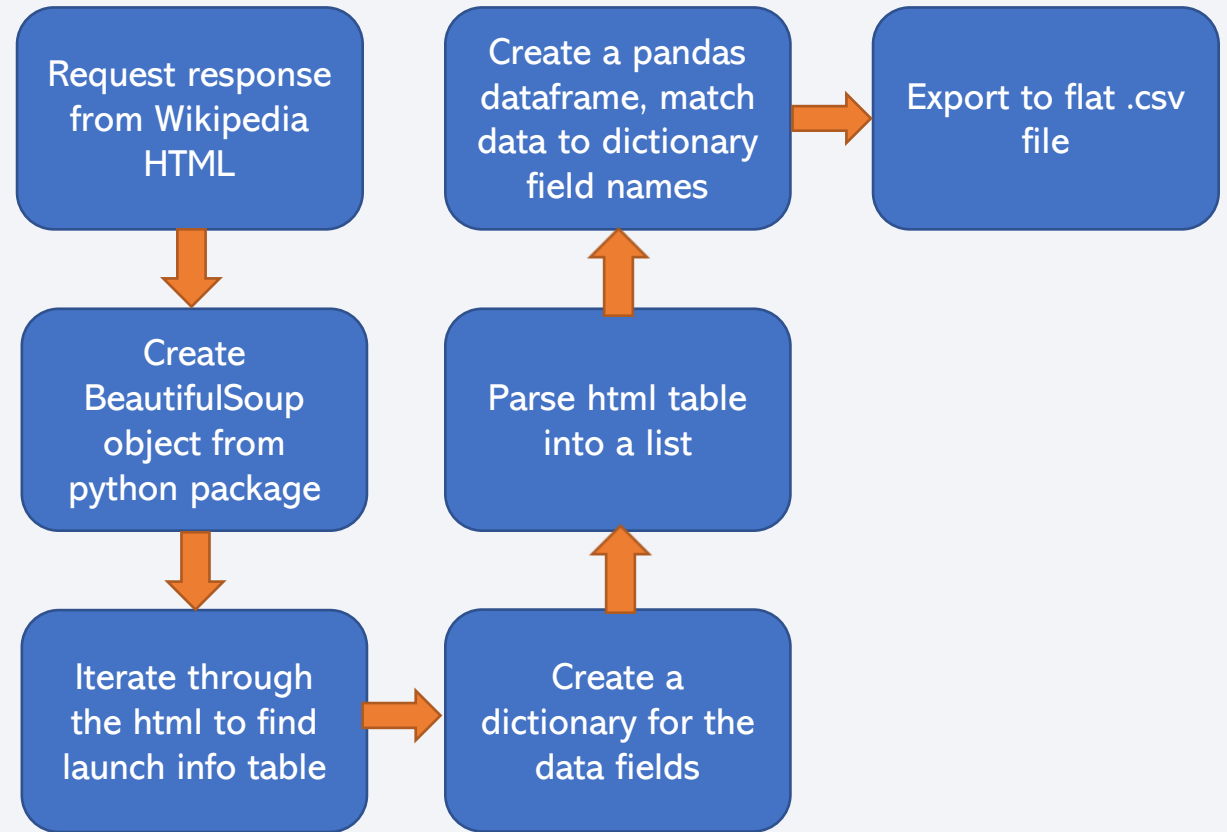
Request response from Wikipedia HTML

Create BeautifulSoup object from python package

Iterate through the html to find launch info table

Create a dictionary for the data fields

Parse html table into a list

Create a pandas dataframe, match data to dictionary field names

Export to flat .csv file